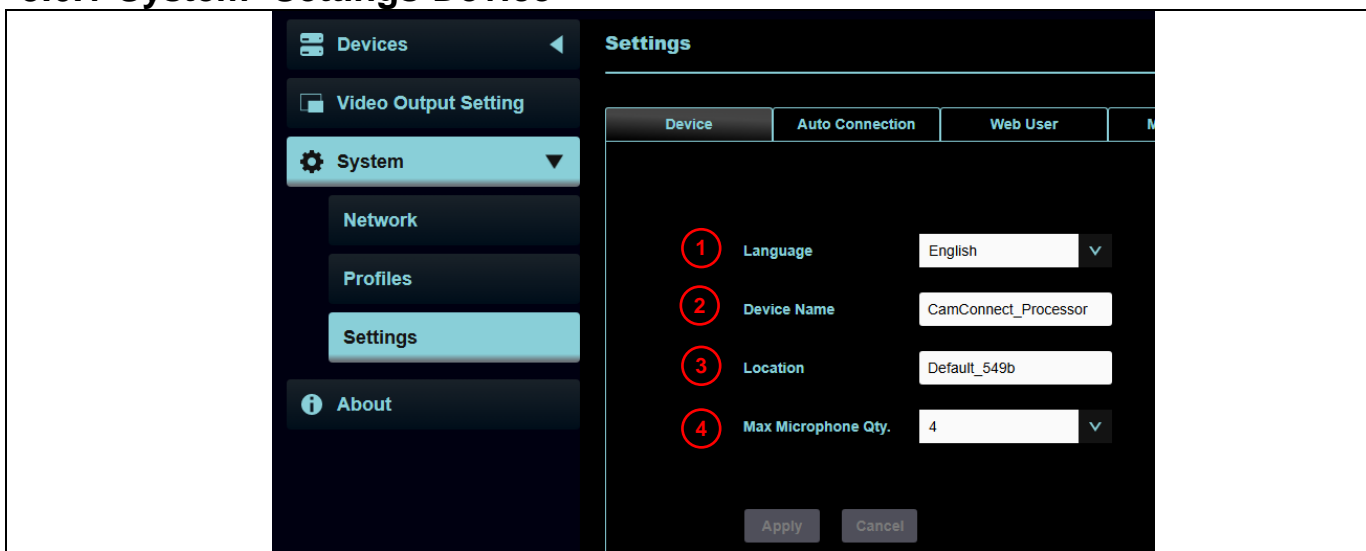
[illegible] System- Settings-Device

Devices

Video Output Setting

System

Network

Profiles

Settings

About

Settings

Device | Auto Connection | Web User | M

1 Language English

2 Device Name CamConnect_Processor

3 Location Default_549b

4 Max Microphone Qty. 4

Apply Cancel